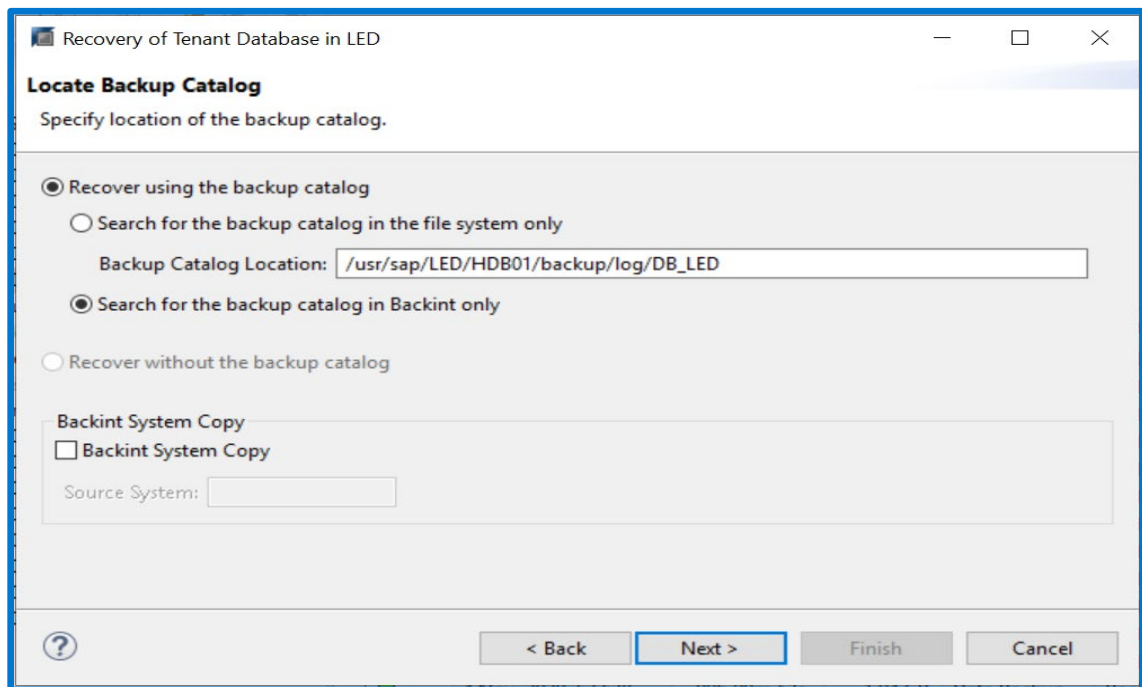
Recovery of Tenant Database in LED

Locate Backup Catalog

Specify location of the backup catalog.

Recover using the backup catalog

Search for the backup catalog in the file system only

Backup Catalog Location: /usr/sap/LED/HDB01/backup/log/DB_LED

Search for the backup catalog in Backint only

Recover without the backup catalog

Backint System Copy

Backint System Copy

Source System:

?

< Back

Next >

Finish

Cancel